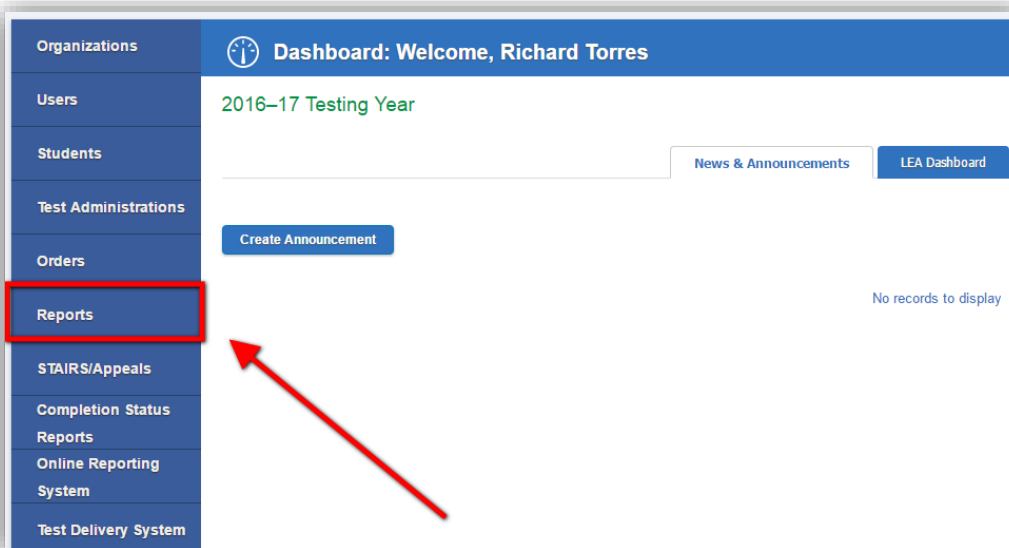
Organizations

Users

Students

Test Administrations

Orders

Reports

STAIRS/Appeals

Completion Status Reports

Online Reporting System

Test Delivery System

Dashboard: Welcome, Richard Torres

2016–17 Testing Year

News & Announcements

LEA Dashboard

Create Announcement

No records to display